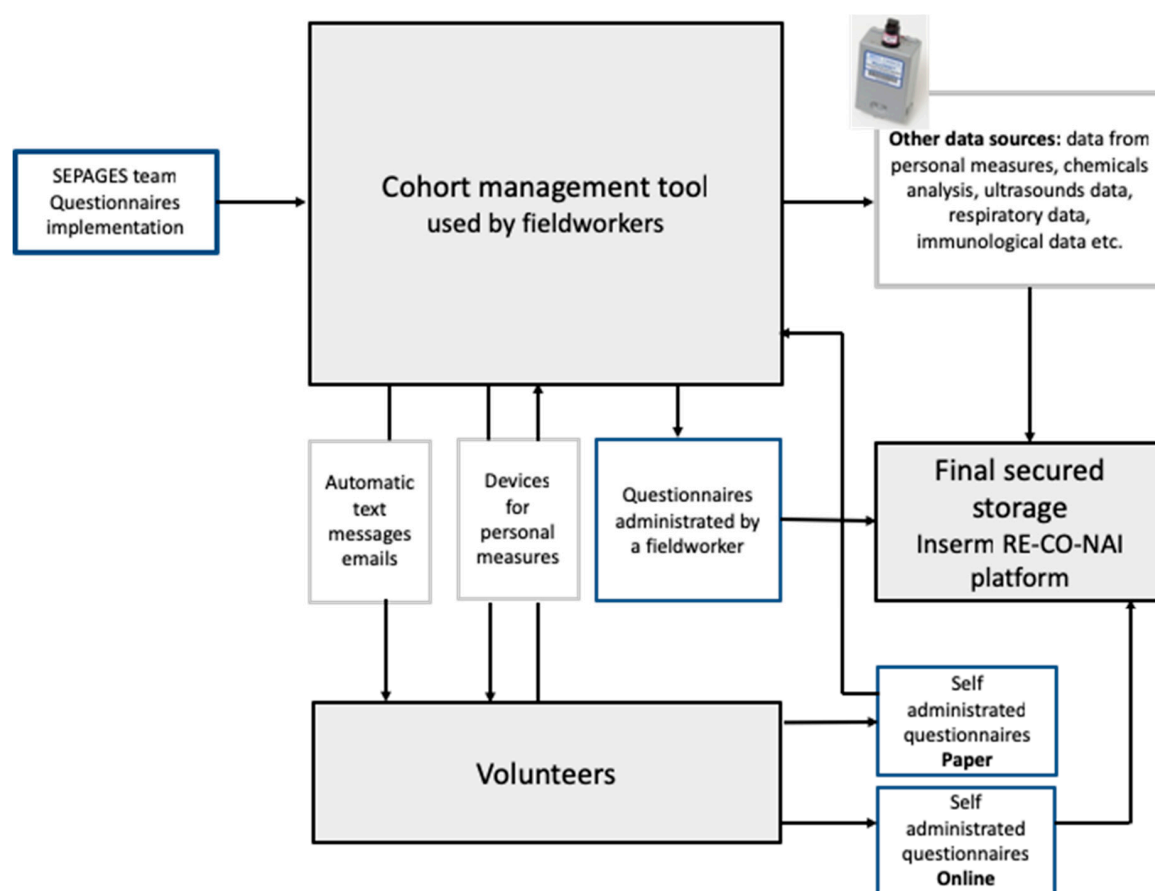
SEPAGES team
Questionnaires
implementation

Cohort management tool
used by fieldworkers

**Other data sources:** data from personal measures, chemicals analysis, ultrasounds data, respiratory data, immunological data etc.

Automatic text messages emails

Devices for personal measures

Questionnaires administrated by a fieldworker

Final secured storage
Inserm RE-CO-NAI platform

Self administrated questionnaires
**Paper**

Volunteers

Self administrated questionnaires
**Online**